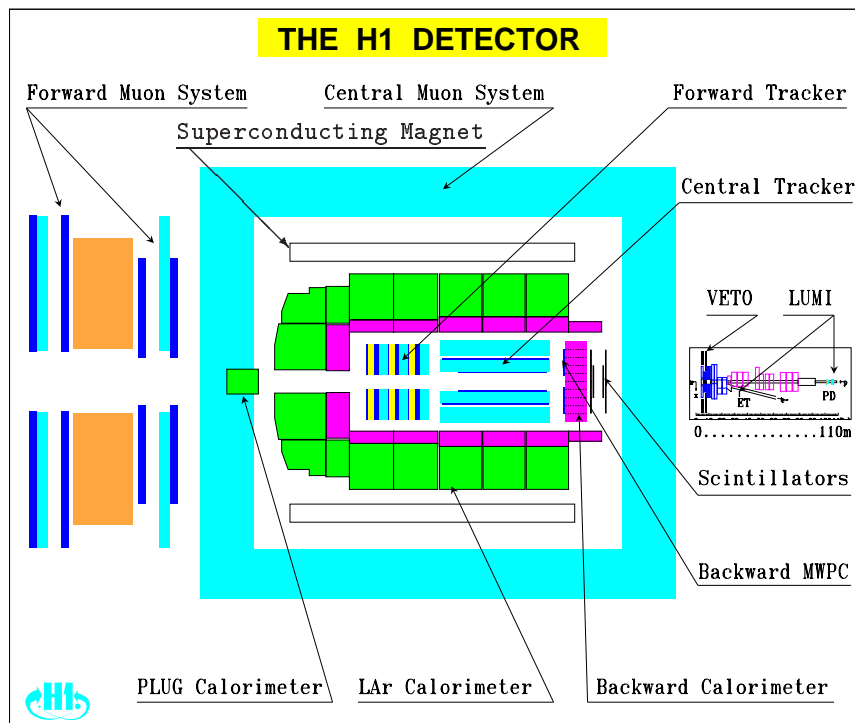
THE H1 DETECTOR

Forward Muon System

Central Muon System

Forward Tracker

Superconducting Magnet

Central Tracker

VETO

LUMI

ET

PD

0..............110m

Scintillators

Backward MWPC

H1

PLUG Calorimeter

LAr Calorimeter

Backward Calorimeter